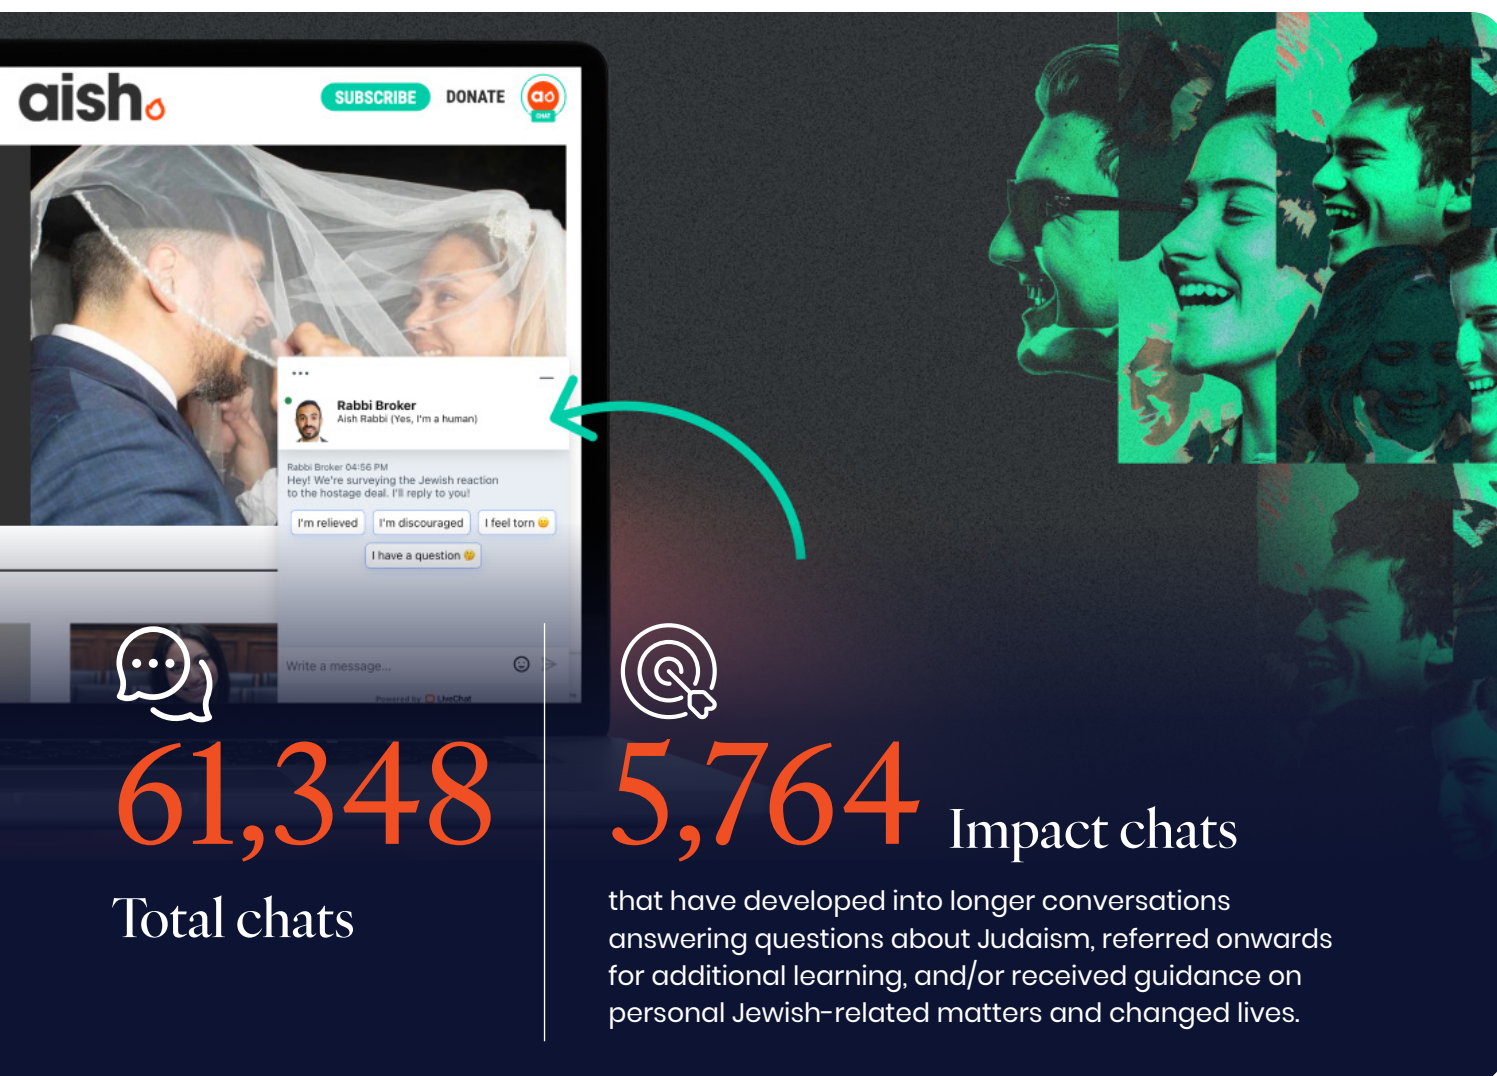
aish

SUBSCRIBE DONATE

Rabbi Broker
Aish Rabbi (Yes, I'm a human)

Rabbi Broker 04:56 PM
Hey! We're surveying the Jewish reaction to the hostage deal. I'll reply to you!

I'm relieved I'm discouraged I feel torn

I have a question

Write a message...

Powered by LiveChat

61,348
Total chats

5,764 Impact chats
that have developed into longer conversations answering questions about Judaism, referred onwards for additional learning, and/or received guidance on personal Jewish-related matters and changed lives.